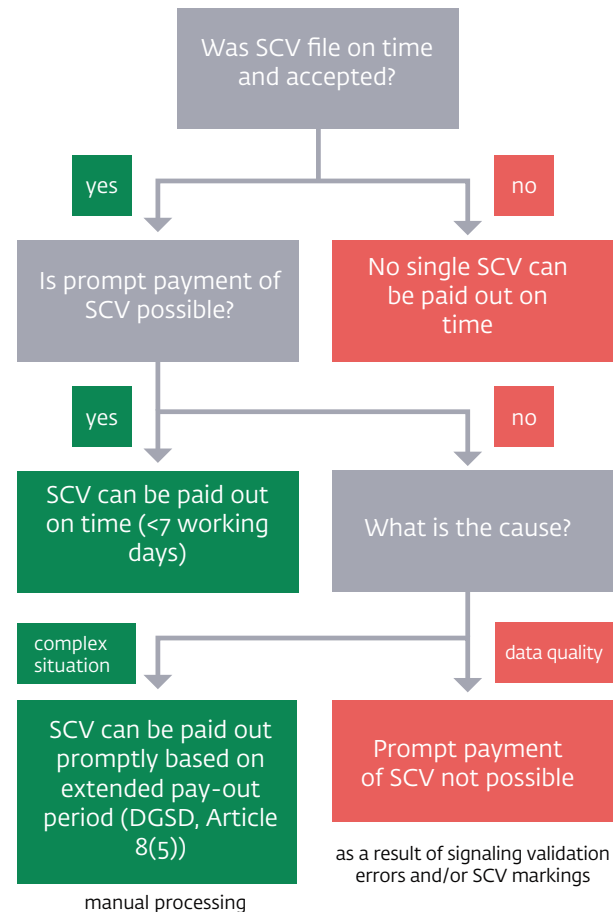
Was SCV file on time and accepted?

yes

no

Is prompt payment of SCV possible?

No single SCV can be paid out on time

yes

no

SCV can be paid out on time (<7 working days)

What is the cause?

complex situation

data quality

SCV can be paid out promptly based on extended pay-out period (DGSD, Article 8(5))

manual processing

Prompt payment of SCV not possible

as a result of signaling validation errors and/or SCV markings